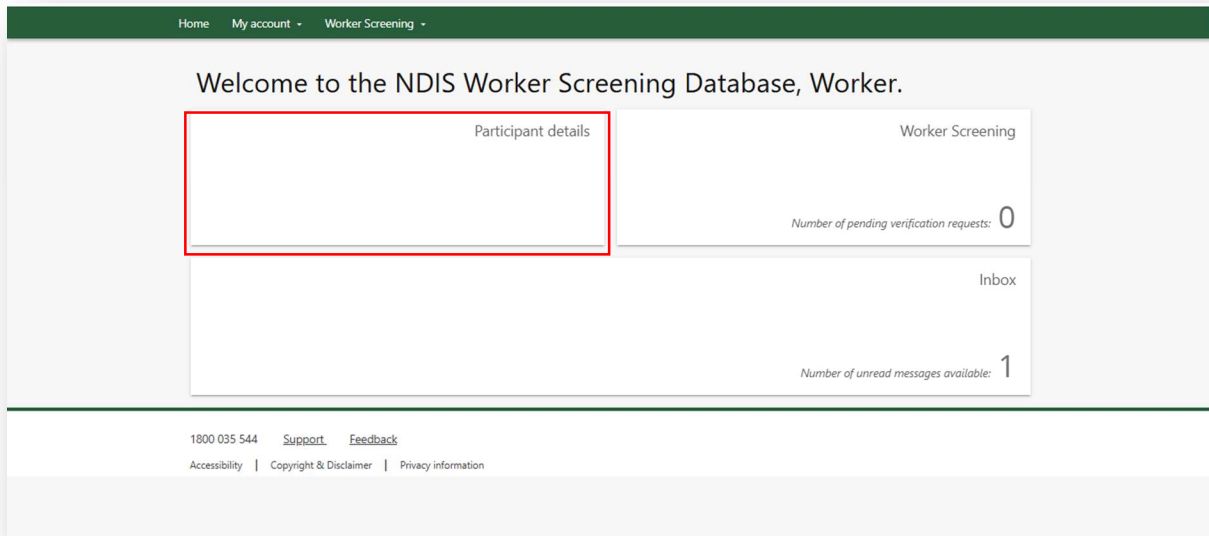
Home My account ▾ Worker Screening ▾

Welcome to the NDIS Worker Screening Database, Worker.

Participant details

Worker Screening

Number of pending verification requests: 0

Inbox

Number of unread messages available: 1

1800 035 544 Support Feedback

Accessibility | Copyright & Disclaimer | Privacy information